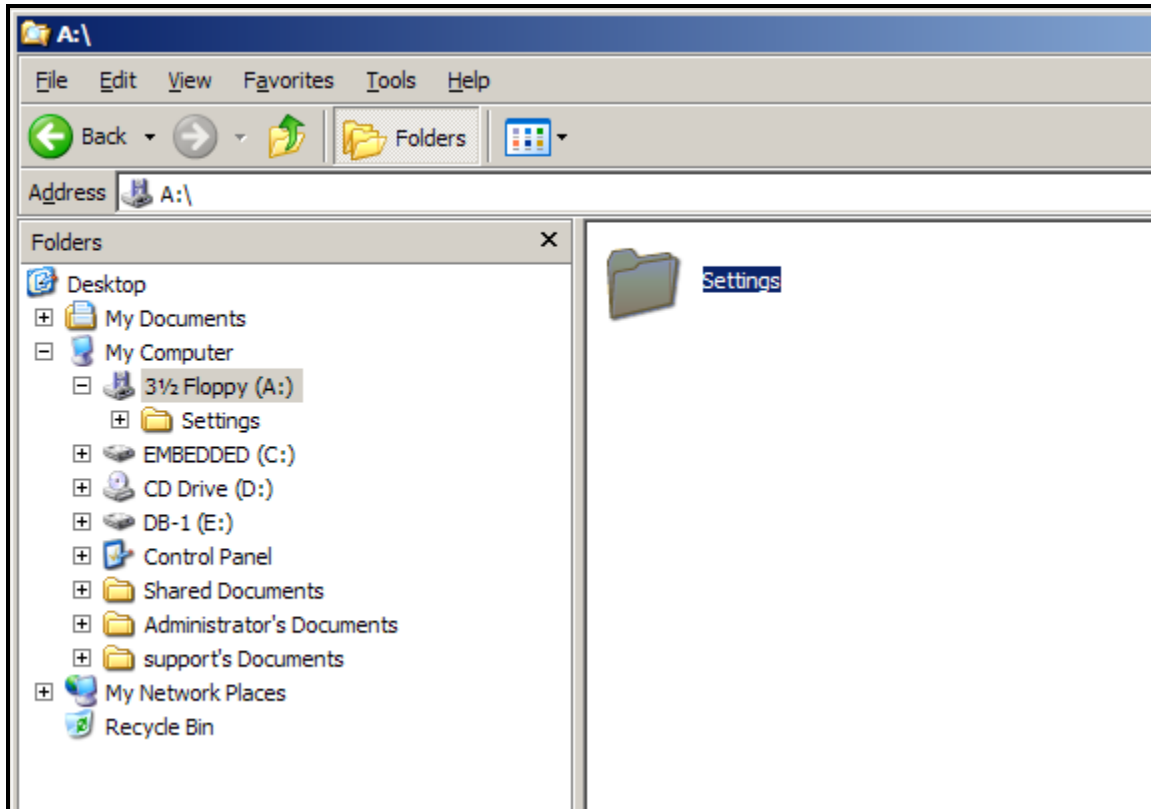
A:\

File Edit View Favorites Tools Help

Back Folders

Address A:\

Folders ×

Desktop
My Documents
My Computer
3½ Floppy (A:)
Settings
EMBEDDED (C:)
CD Drive (D:)
DB-1 (E:)
Control Panel
Shared Documents
Administrator's Documents
support's Documents
My Network Places
Recycle Bin

Settings